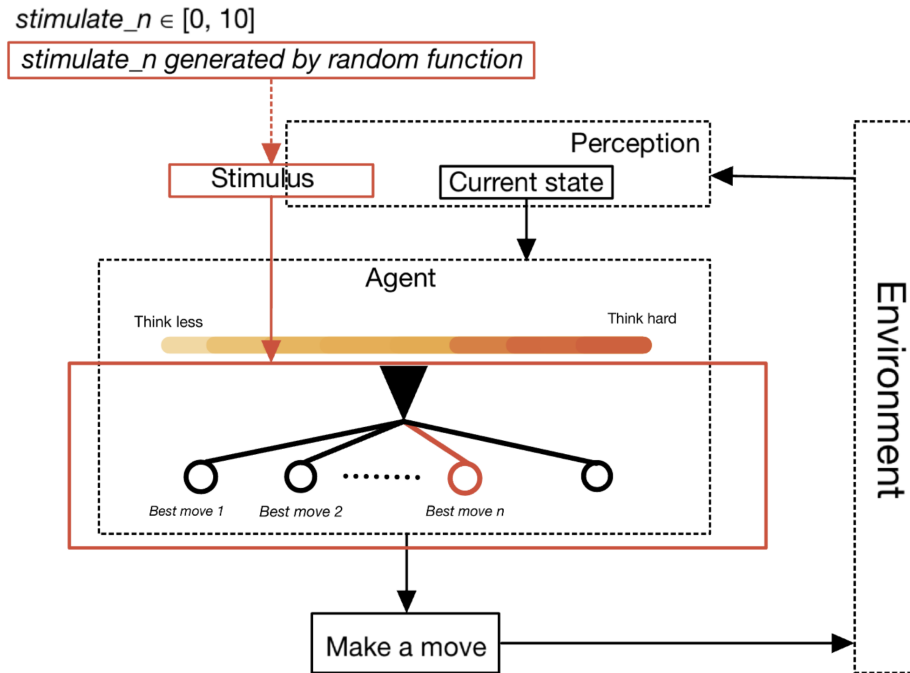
$stimulate\_n \in [0, 10]$

stimulate_n generated by random function

Perception

Stimulus

Current state

Agent

Think less

Think hard

Best move 1

Best move 2

.........

Best move n

Environment

Make a move